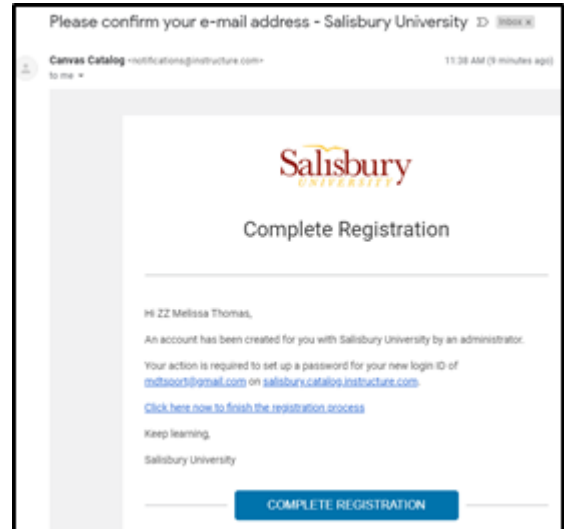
Please confirm your e-mail address - Salisbury University Inbox x

Canvas Catalog <notifications@instructure.com>
to me

11:38 AM (9 minutes ago)

Salisbury
UNIVERSITY

Complete Registration

Hi ZZ Melissa Thomas,

An account has been created for you with Salisbury University by an administrator.

Your action is required to set up a password for your new login ID of mdtsport@gmail.com on salisbury.catalog.instructure.com.

Click here now to finish the registration process

Keep learning,

Salisbury University

COMPLETE REGISTRATION